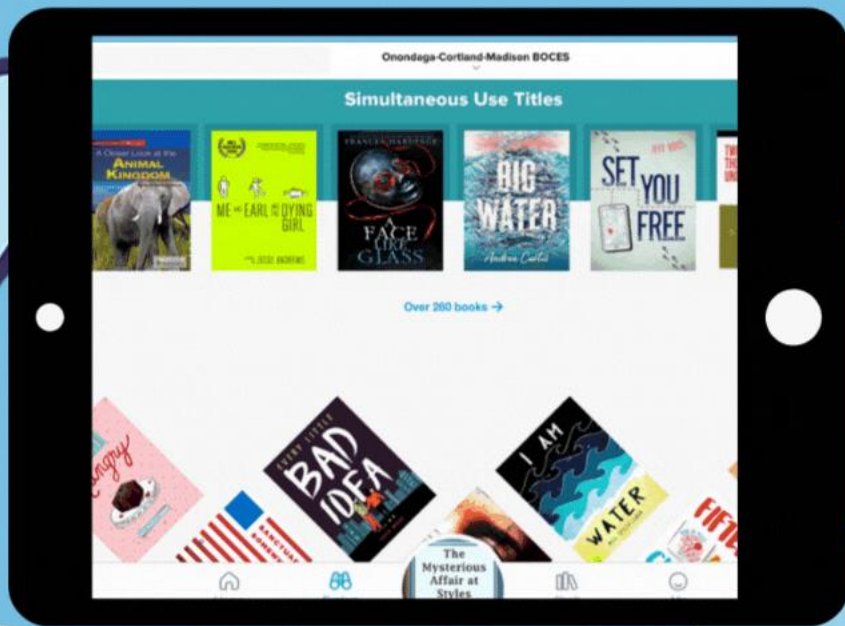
Onondaga-Cortland-Madison BOCES

Simultaneous Use Titles

A Closer Look at the ANIMAL KINGDOM

ME AND EARL AND THE DYING GIRL

JESSE ANDREWS

FRANCES HARDINGE

A FACE LIKE GLASS

BIG WATER

Andrea Curtis

SET YOU FREE

Over 260 books →

Hungry

EVERY LITTLE BAD IDEA

I AM WATER

The Mysterious Affair at Styles